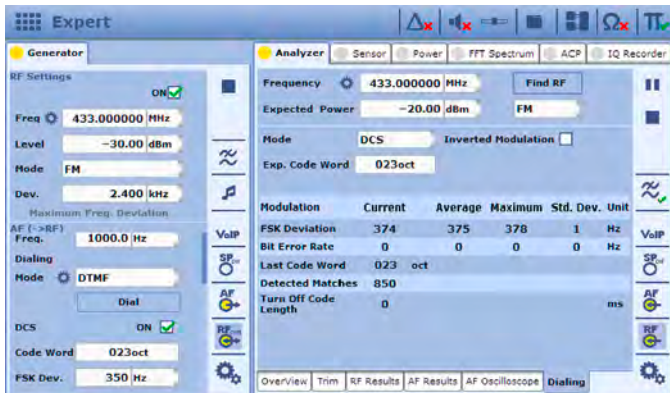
Expert

Generator

RF Settings
ON

Freq 433.000000 MHz
Level −30.00 dBm
Mode FM
Dev. 2.400 kHz
Maximum Freq. Deviation
AF (->RF) Freq. 1000.0 Hz
Dialing
Mode DTMF
Dial
DCS ON
Code Word 023oct
FSK Dev. 350 Hz

VoIP
SP
AF
RF

Analyzer | Sensor | Power | FFT Spectrum | ACP | IQ Recorder

Frequency 433.000000 MHz
Find RF
Expected Power −20.00 dBm
FM

Mode DCS
Inverted Modulation
Exp. Code Word 023oct

| Modulation | Current | Average | Maximum | Std. Dev. | Unit |
|---|---|---|---|---|---|
| FSK Deviation | 374 | 375 | 378 | 1 | Hz |
| Bit Error Rate | 0 | 0 | 0 | 0 | Hz |
| Last Code Word | 023 | oct | | | |
| Detected Matches | 850 | | | | |
| Turn Off Code Length | 0 | | | | ms |

OverView | Trim | RF Results | AF Results | AF Oscilloscope | Dialing

VoIP
SP
AF
RF